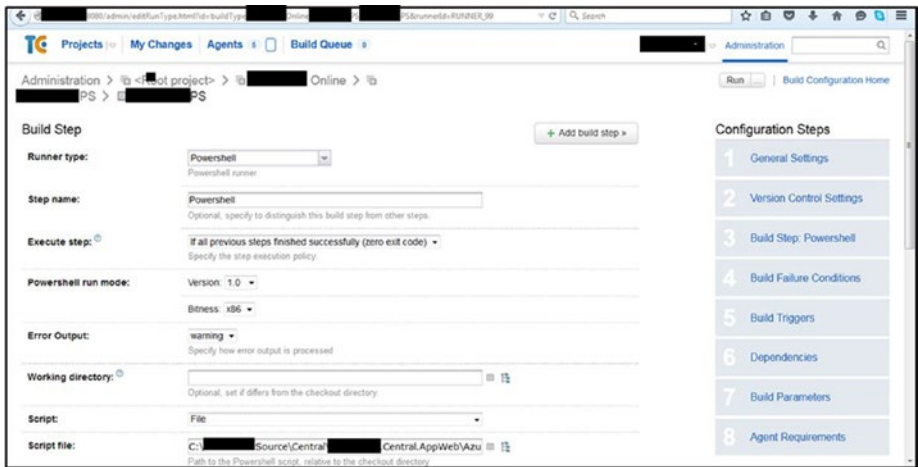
:8080/admin/editRunType.html?id=buildType Online PS&runnerId=RUNNER_99

Search

TC Projects My Changes Agents 6 Build Queue 0

Administration

Administration > <Root project> > Online > PS > PS

Run | Build Configuration Home

Build Step

+ Add build step »

Runner type: Powershell
Powershell runner

Step name: Powershell
Optional, specify to distinguish this build step from other steps.

Execute step: If all previous steps finished successfully (zero exit code)
Specify the step execution policy.

Powershell run mode: Version: 1.0
Bitness: x86

Error Output: warning
Specify how error output is processed

Working directory:
Optional, set if differs from the checkout directory.

Script: File

Script file: C:\ Source\Central\ Central.AppWeb\Azu
Path to the Powershell script, relative to the checkout directory

Configuration Steps

1 General Settings

2 Version Control Settings

3 Build Step: Powershell

4 Build Failure Conditions

5 Build Triggers

6 Dependencies

7 Build Parameters

8 Agent Requirements